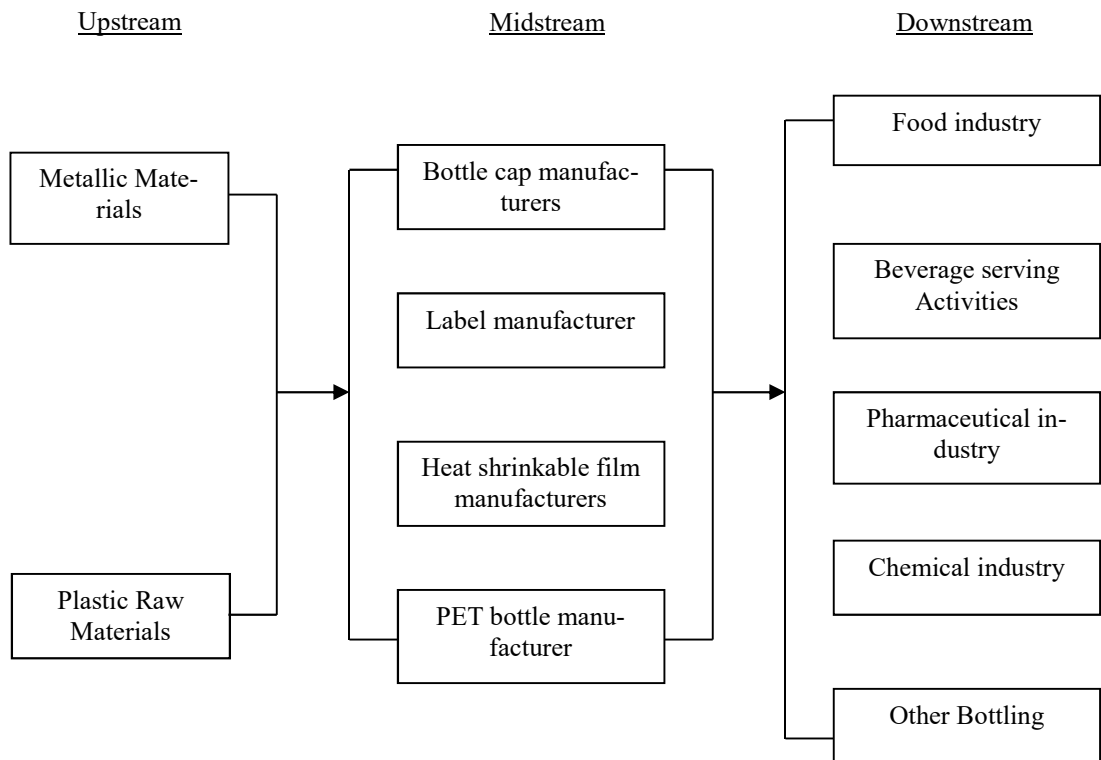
Upstream

Midstream

Downstream

Metallic Materials

Plastic Raw Materials

Bottle cap manufacturers

Label manufacturer

Heat shrinkable film manufacturers

PET bottle manufacturer

Food industry

Beverage serving Activities

Pharmaceutical industry

Chemical industry

Other Bottling